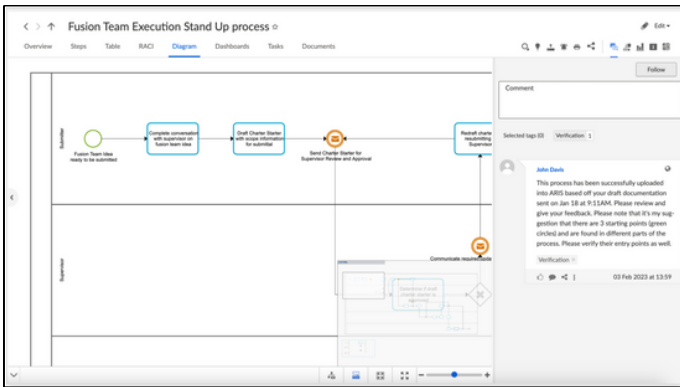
Fusion Team Execution Stand Up process ☆

Edit

Overview Steps Table RACI Diagram Dashboards Tasks Documents

Follow

Comment

Selected tags (0) Verification 1

Submitter

Fusion Team Idea ready to be submitted

Complete conversation with supervisor on fusion team idea

Draft Charter Starter with scope information for submittal

Send Charter Starter for Supervisor Review and Approval

Redraft charter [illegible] resubmitting Supervisor

Supervisor

Communicate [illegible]

Determine if draft charter is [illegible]

John Davis

This process has been successfully uploaded into ARIS based off your draft documentation sent on Jan 18 at 9:11AM. Please review and give your feedback. Please note that it's my suggestion that there are 3 starting points (green circles) and are found in different parts of the process. Please verify their entry points as well.

Verification ×

1

03 Feb 2023 at 13:59